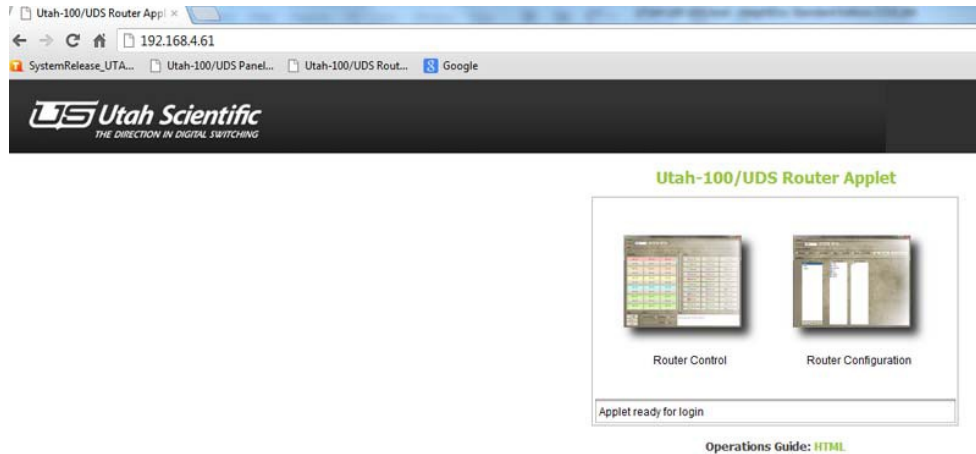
Utah-100/UDS Router Appl ×

192.168.4.61

SystemRelease_UTA... Utah-100/UDS Panel... Utah-100/UDS Rout... Google

US Utah Scientific
THE DIRECTION IN DIGITAL SWITCHING

Utah-100/UDS Router Applet

Router Control

Router Configuration

Applet ready for login

Operations Guide: HTML